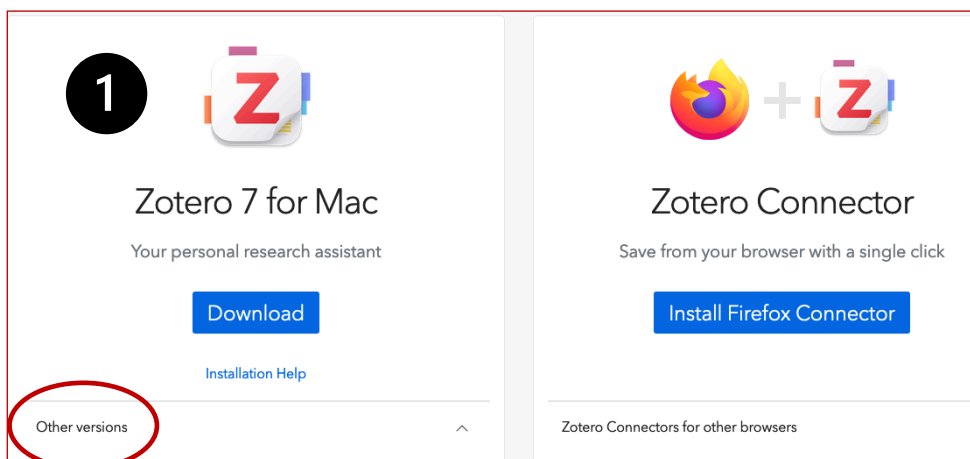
1

Z

Zotero 7 for Mac

Your personal research assistant

Download

Installation Help

Other versions

Z

Zotero Connector

Save from your browser with a single click

Install Firefox Connector

Zotero Connectors for other browsers